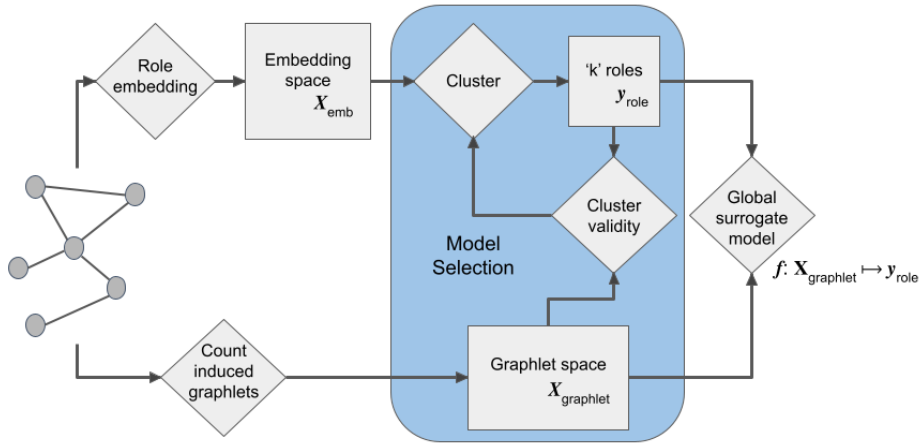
Role embedding

Embedding space $\boldsymbol{X}_{\text{emb}}$

Cluster

'k' roles $\boldsymbol{y}_{\text{role}}$

Cluster validity

Model Selection

Global surrogate model

$\boldsymbol{f}\colon \mathbf{X}_{\text{graphlet}} \mapsto \boldsymbol{y}_{\text{role}}$

Count induced graphlets

Graphlet space $\boldsymbol{X}_{\text{graphlet}}$